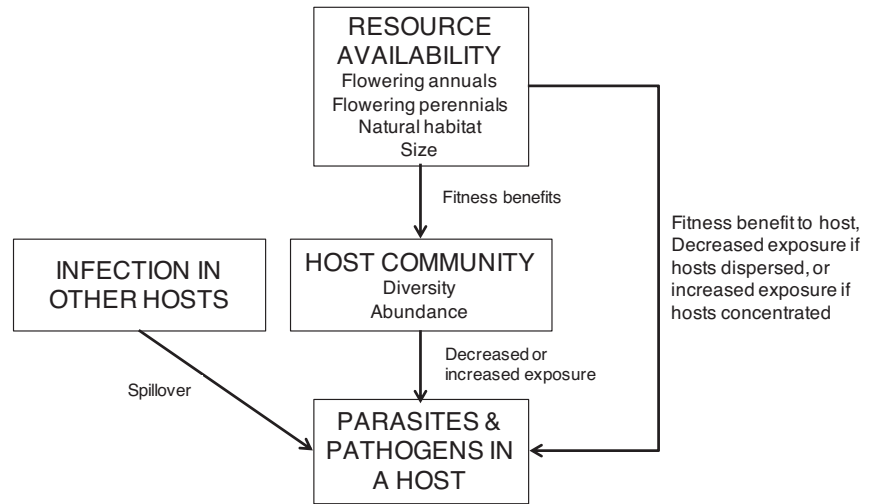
RESOURCE AVAILABILITY
Flowering annuals
Flowering perennials
Natural habitat
Size

Fitness benefits

Fitness benefit to host, Decreased exposure if hosts dispersed, or increased exposure if hosts concentrated

INFECTION IN OTHER HOSTS

HOST COMMUNITY
Diversity
Abundance

Decreased or increased exposure

Spillover

PARASITES & PATHOGENS IN A HOST